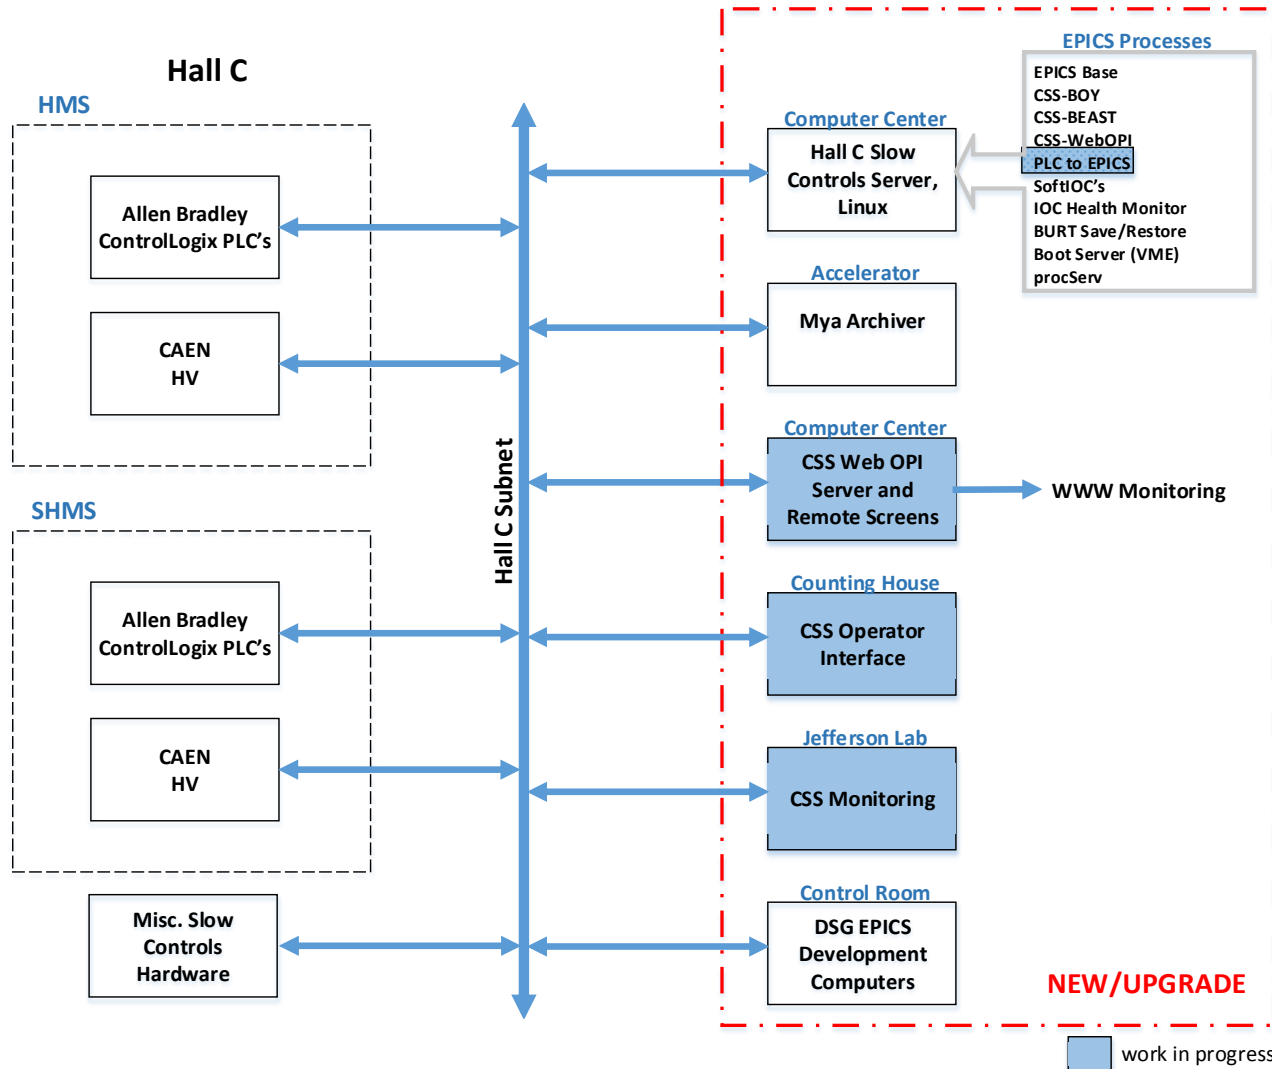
Hall C

HMS

Allen Bradley ControlLogix PLC's

CAEN HV

SHMS

Allen Bradley ControlLogix PLC's

CAEN HV

Misc. Slow Controls Hardware

Hall C Subnet

EPICS Processes

EPICS Base
CSS-BOY
CSS-BEAST
CSS-WebOPI
PLC to EPICS
SoftIOC's
IOC Health Monitor
BURT Save/Restore
Boot Server (VME)
procServ

Computer Center

Hall C Slow Controls Server, Linux

Accelerator

Mya Archiver

Computer Center

CSS Web OPI Server and Remote Screens

WWW Monitoring

Counting House

CSS Operator Interface

Jefferson Lab

CSS Monitoring

Control Room

DSG EPICS Development Computers

NEW/UPGRADE

work in progress